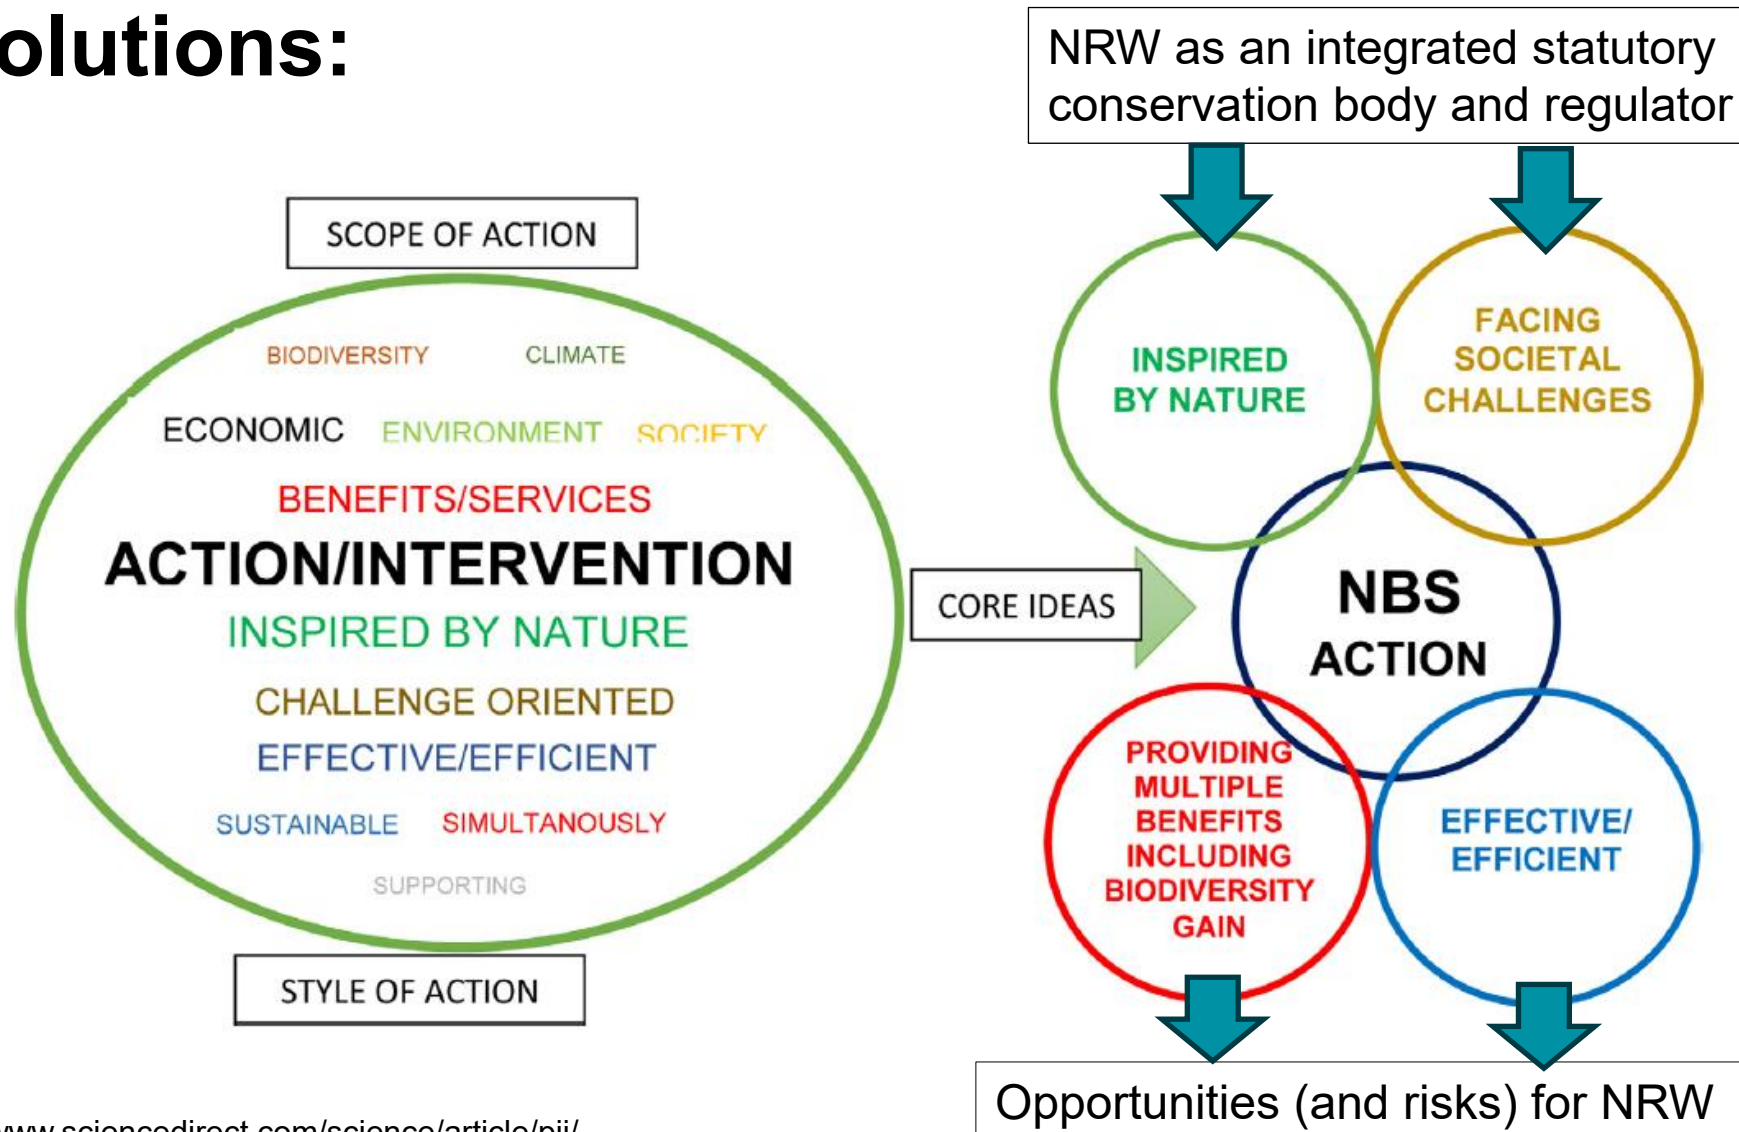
olutions:

NRW as an integrated statutory conservation body and regulator

SCOPE OF ACTION

BIODIVERSITY CLIMATE

ECONOMIC ENVIRONMENT SOCIETY

BENEFITS/SERVICES

ACTION/INTERVENTION

INSPIRED BY NATURE

CHALLENGE ORIENTED

EFFECTIVE/EFFICIENT

SUSTAINABLE SIMULTANOUSLY

SUPPORTING

STYLE OF ACTION

CORE IDEAS

INSPIRED BY NATURE

FACING SOCIETAL CHALLENGES

NBS ACTION

PROVIDING MULTIPLE BENEFITS INCLUDING BIODIVERSITY GAIN

EFFECTIVE/ EFFICIENT

Opportunities (and risks) for NRW

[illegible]www.sciencedirect.com/science/article/pii/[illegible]